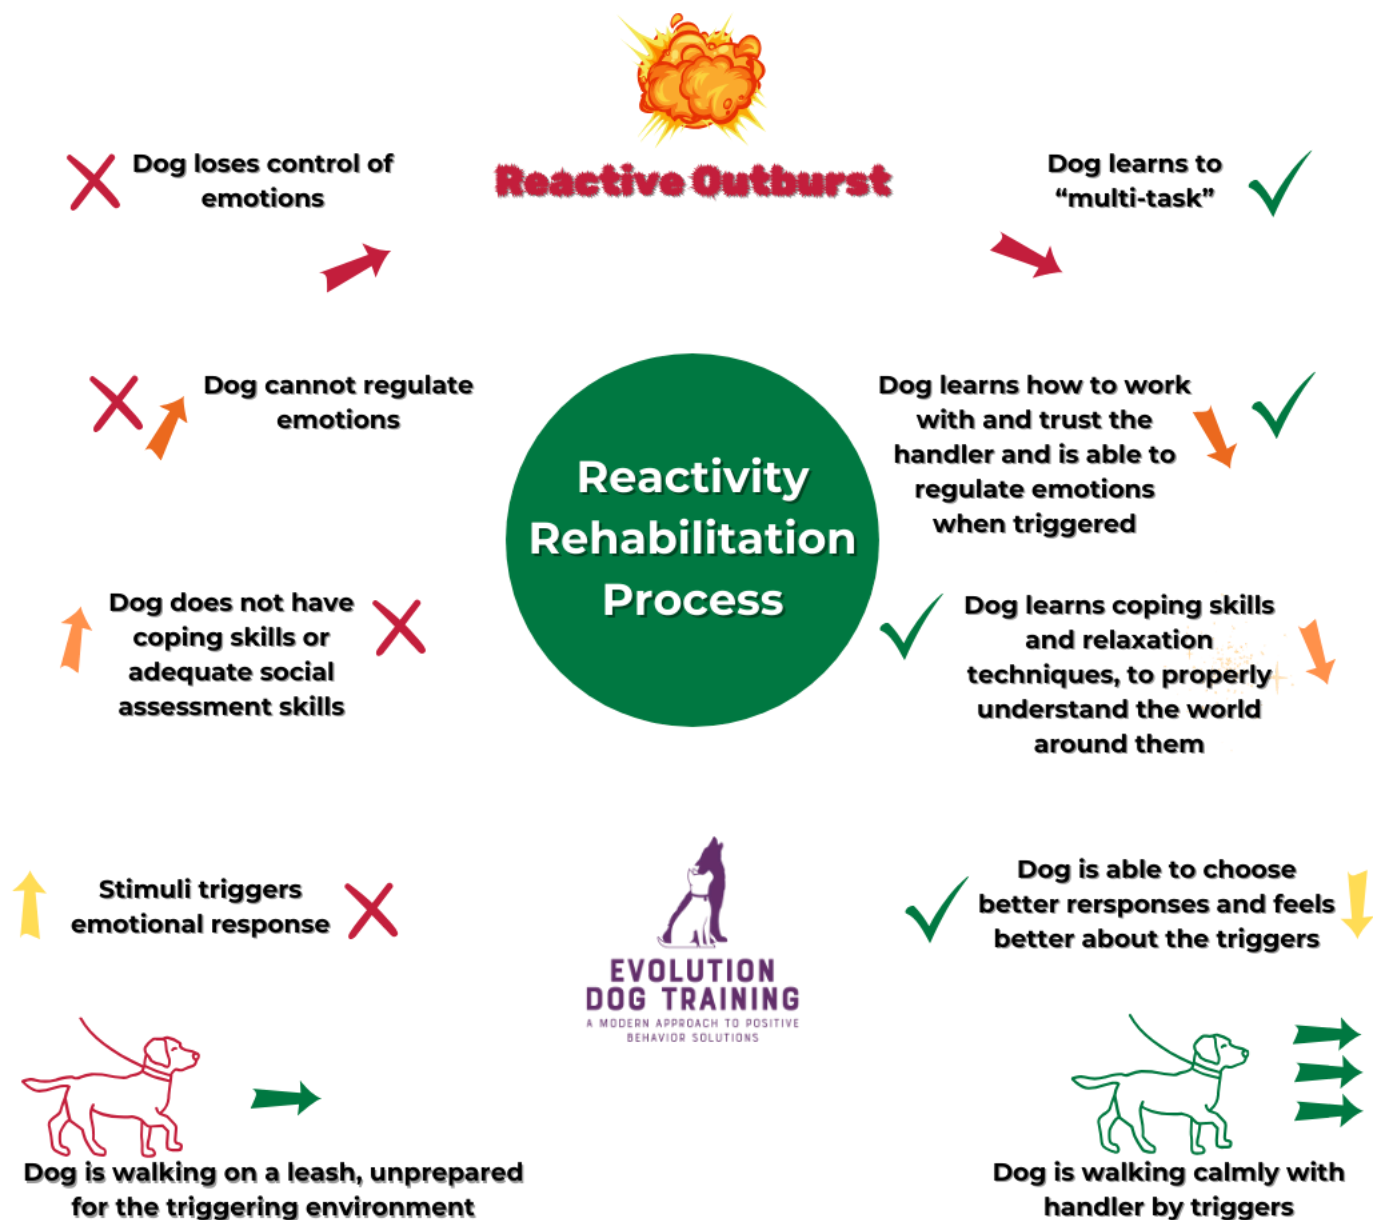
Reactive Outburst

Dog loses control of emotions

Dog learns to "multi-task"

Dog cannot regulate emotions

Reactivity Rehabilitation Process

Dog learns how to work with and trust the handler and is able to regulate emotions when triggered

Dog does not have coping skills or adequate social assessment skills

Dog learns coping skills and relaxation techniques, to properly understand the world around them

Stimuli triggers emotional response

EVOLUTION DOG TRAINING
A MODERN APPROACH TO POSITIVE BEHAVIOR SOLUTIONS

Dog is able to choose better rersponses and feels better about the triggers

Dog is walking on a leash, unprepared for the triggering environment

Dog is walking calmly with handler by triggers